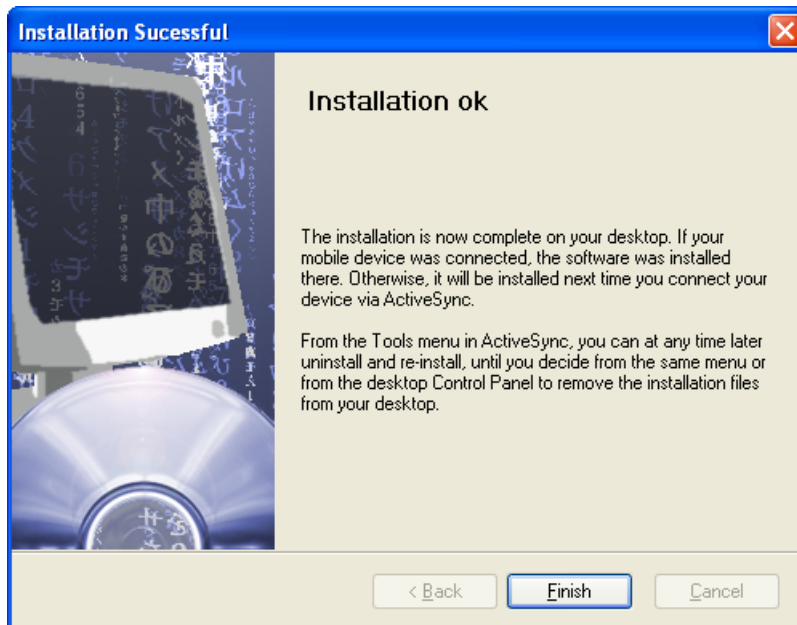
Installation Sucessful

Installation ok

The installation is now complete on your desktop. If your mobile device was connected, the software was installed there. Otherwise, it will be installed next time you connect your device via ActiveSync.

From the Tools menu in ActiveSync, you can at any time later uninstall and re-install, until you decide from the same menu or from the desktop Control Panel to remove the installation files from your desktop.

< Back

Finish

Cancel